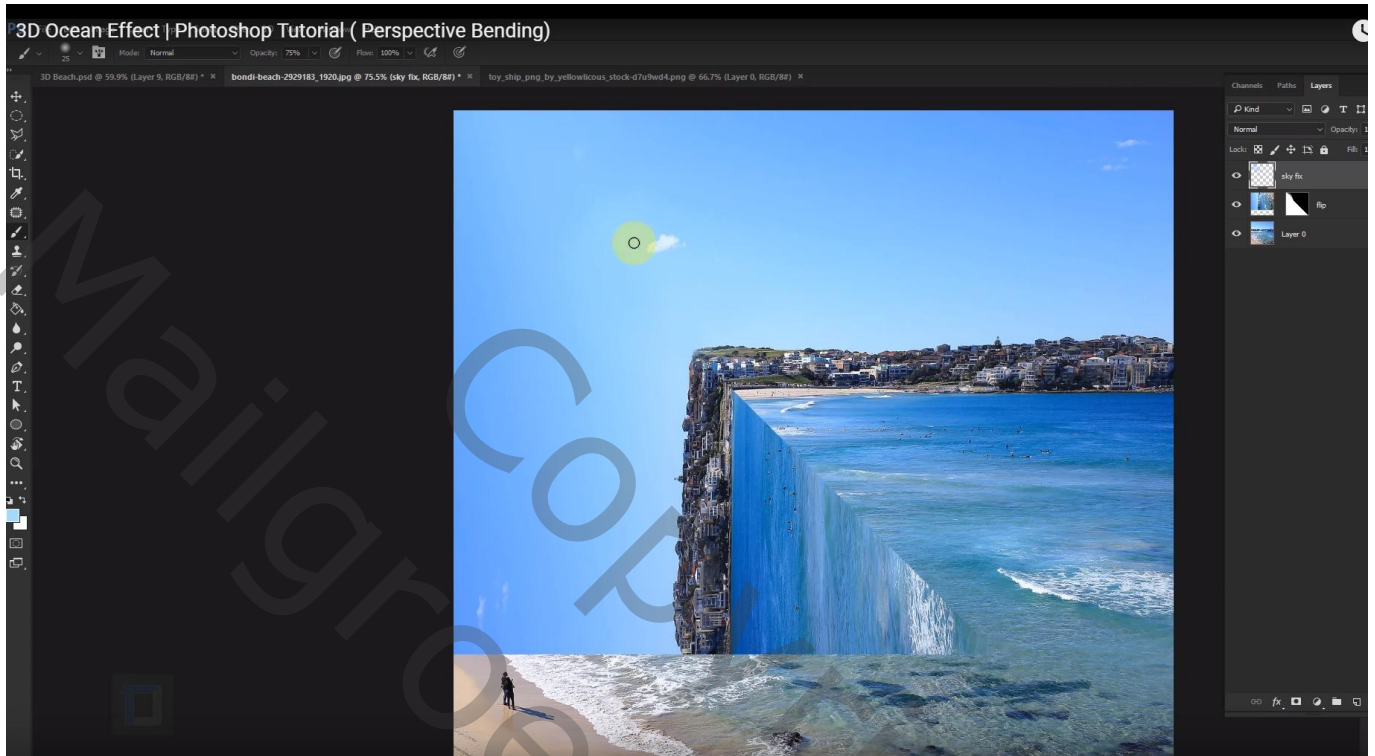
3D Ocean Effect | Photoshop Tutorial ( Perspective Bending)

25 Mode: Normal Opacity: 75% Flow: 100%

3D Beach.psd @ 59.9% (Layer 9, RGB/8#) * ×
bondi-beach-2929183_1920.jpg @ 75.5% (sky fix, RGB/8#) * ×
toy_ship_png_by_yellowlicous_stock-d7u9wd4.png @ 66.7% (Layer 0, RGB/8#) ×

Channels Paths Layers
Kind
Normal Opacity: 1
Lock: Fill: 1
sky fix
flip
Layer 0

Mailgrove Copy